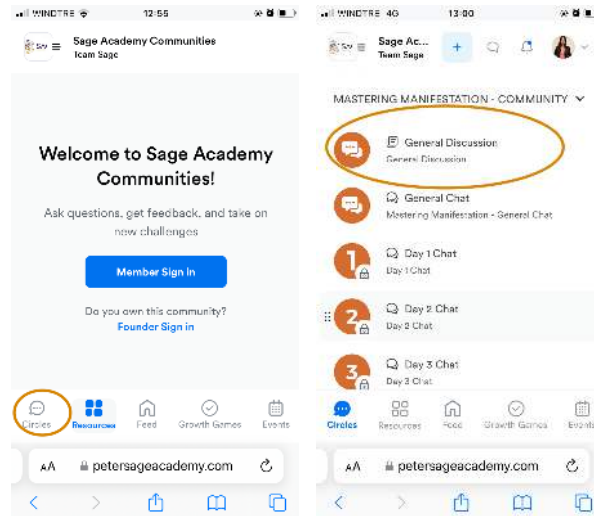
WINDTRE 12:55

Sage Academy Communities
Team Sage

Welcome to Sage Academy Communities!

Ask questions, get feedback, and take on new challenges

Member Sign In

Do you own this community?
Founder Sign In

Circles Resources Feed Growth Games Events

AA petersageacademy.com

WINDTRE 4G 13:00

Sage Ac...
Team Sage

MASTERING MANIFESTATION - COMMUNITY

General Discussion
General Discussion

General Chat
Mastering Manifestation - General Chat

1
Day 1 Chat
Day 1 Chat

2
Day 2 Chat
Day 2 Chat

3
Day 3 Chat
Day 3 Chat

Circles Resources Feed Growth Games Events

AA petersageacademy.com